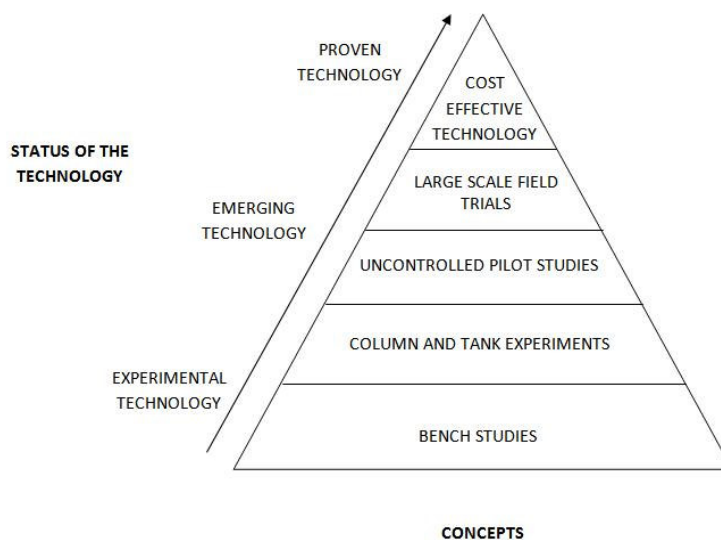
PROVEN TECHNOLOGY

COST EFFECTIVE TECHNOLOGY

STATUS OF THE TECHNOLOGY

LARGE SCALE FIELD TRIALS

EMERGING TECHNOLOGY

UNCONTROLLED PILOT STUDIES

COLUMN AND TANK EXPERIMENTS

EXPERIMENTAL TECHNOLOGY

BENCH STUDIES

CONCEPTS